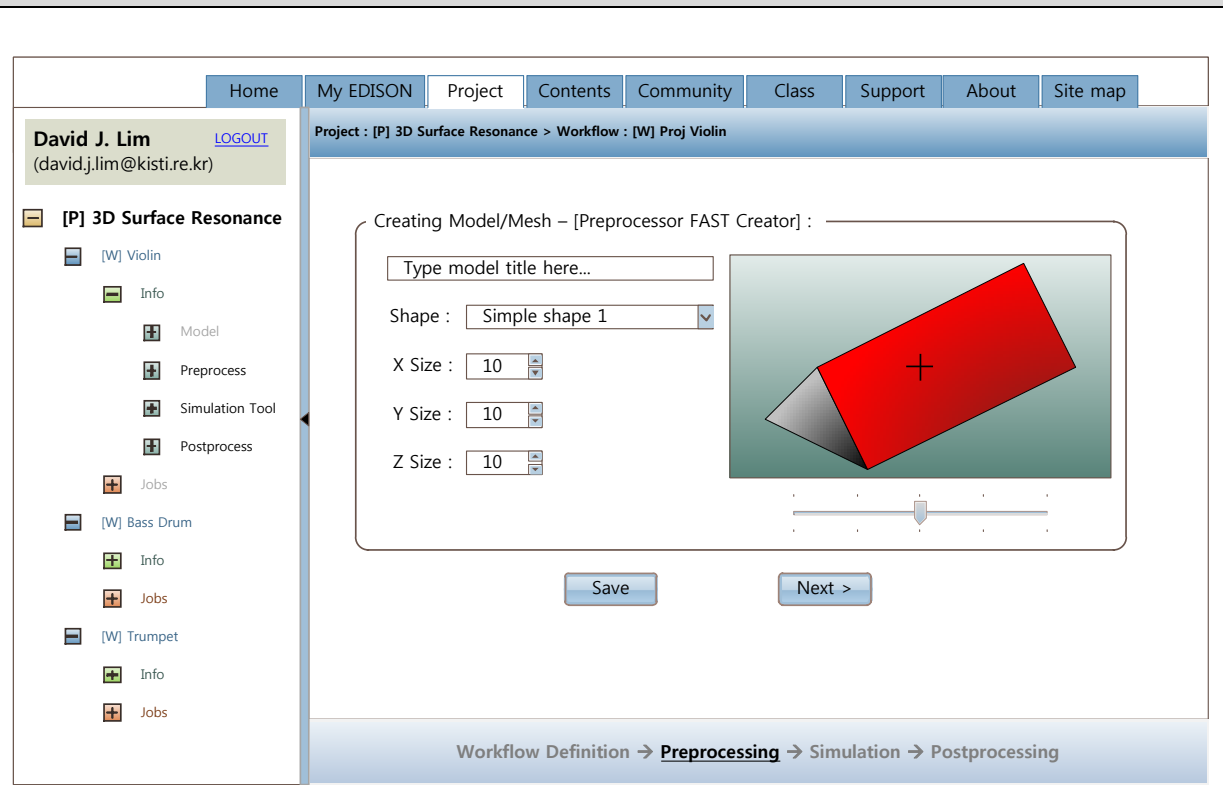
Home | My EDISON | Project | Contents | Community | Class | Support | About | Site map

David J. Lim LOGOUT
(david.j.lim@kisti.re.kr)

[P] 3D Surface Resonance
[W] Violin
Info
Model
Preprocess
Simulation Tool
Postprocess
Jobs
[W] Bass Drum
Info
Jobs
[W] Trumpet
Info
Jobs

Project : [P] 3D Surface Resonance > Workflow : [W] Proj Violin

Creating Model/Mesh – [Preprocessor FAST Creator] :

Type model title here...

Shape : Simple shape 1

X Size : 10

Y Size : 10

Z Size : 10

Save

Next >

Workflow Definition → Preprocessing → Simulation → Postprocessing